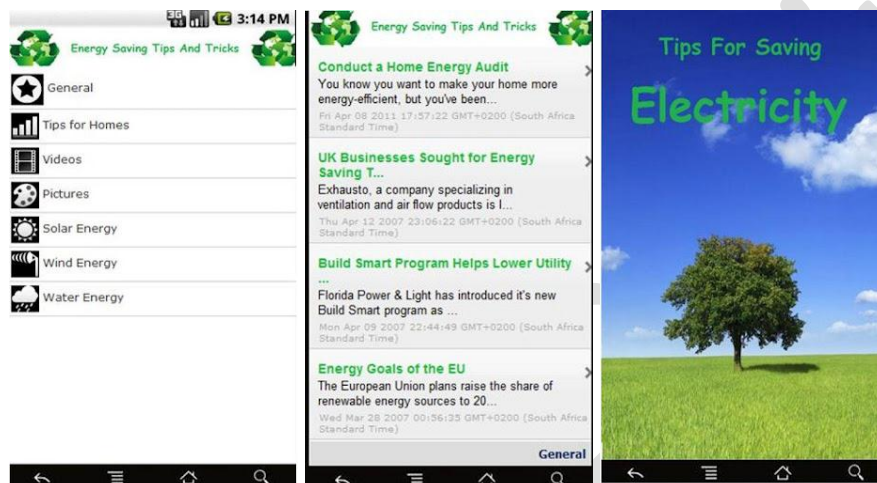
3G 3:14 PM

Energy Saving Tips And Tricks

General

Tips for Homes

Videos

Pictures

Solar Energy

Wind Energy

Water Energy

Energy Saving Tips And Tricks

Conduct a Home Energy Audit
You know you want to make your home more energy-efficient, but you've been...
Fri Apr 08 2011 17:57:22 GMT+0200 (South Africa Standard Time)

UK Businesses Sought for Energy Saving T...
Exhausto, a company specializing in ventilation and air flow products is l...
Thu Apr 12 2007 23:06:22 GMT+0200 (South Africa Standard Time)

Build Smart Program Helps Lower Utility ...
Florida Power & Light has introduced it's new Build Smart program as ...
Mon Apr 09 2007 22:44:49 GMT+0200 (South Africa Standard Time)

Energy Goals of the EU
The European Union plans raise the share of renewable energy sources to 20...
Wed Mar 28 2007 00:56:35 GMT+0200 (South Africa Standard Time)

General

Tips For Saving

Electricity